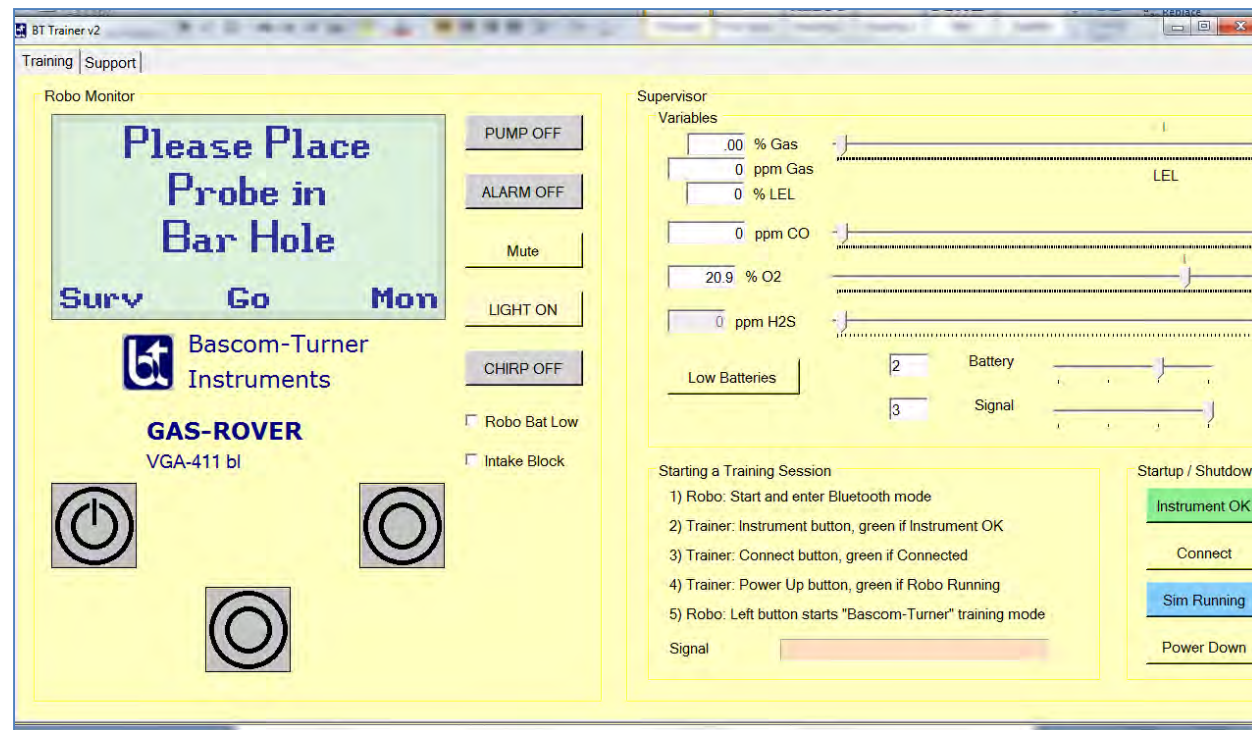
BT Trainer v2

Training | Support

Robo Monitor

Please Place
Probe in
Bar Hole

Surv Go Mon

PUMP OFF

ALARM OFF

Mute

LIGHT ON

CHIRP OFF

Robo Bat Low

Intake Block

Bascom-Turner
Instruments

GAS-ROVER
VGA-411 bl

Supervisor

Variables

.00 % Gas

0 ppm Gas

0 % LEL

LEL

0 ppm CO

20.9 % O2

0 ppm H2S

Low Batteries

2 Battery

3 Signal

Starting a Training Session

1) Robo: Start and enter Bluetooth mode

2) Trainer: Instrument button, green if Instrument OK

3) Trainer: Connect button, green if Connected

4) Trainer: Power Up button, green if Robo Running

5) Robo: Left button starts "Bascom-Turner" training mode

Signal

Startup / Shutdow

Instrument OK

Connect

Sim Running

Power Down